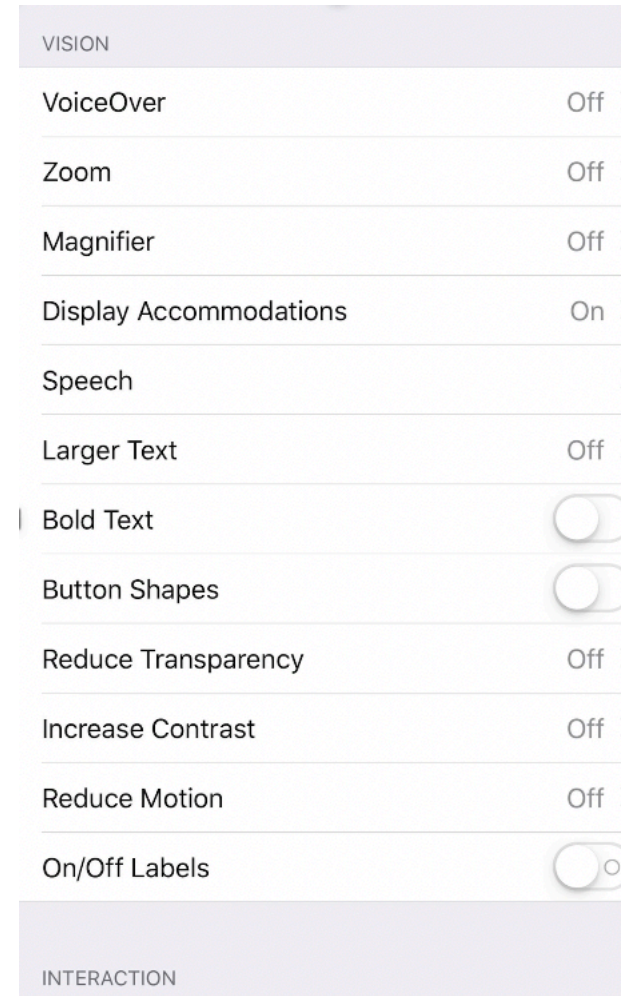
VISION

VoiceOver Off

Zoom Off

Magnifier Off

Display Accommodations On

Speech

Larger Text Off

Bold Text

Button Shapes

Reduce Transparency Off

Increase Contrast Off

Reduce Motion Off

On/Off Labels

INTERACTION